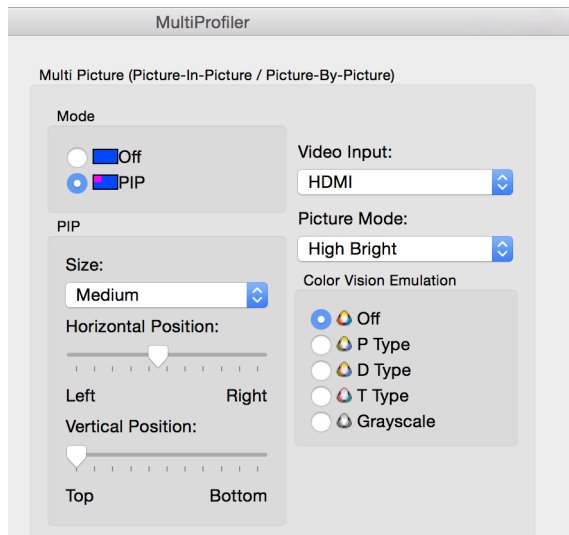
MultiProfiler

Multi Picture (Picture-In-Picture / Picture-By-Picture)

Mode

Off

PIP

Video Input:

HDMI

Picture Mode:

High Bright

PIP

Size:

Medium

Horizontal Position:

Left

Right

Vertical Position:

Top

Bottom

Color Vision Emulation

Off

P Type

D Type

T Type

Grayscale